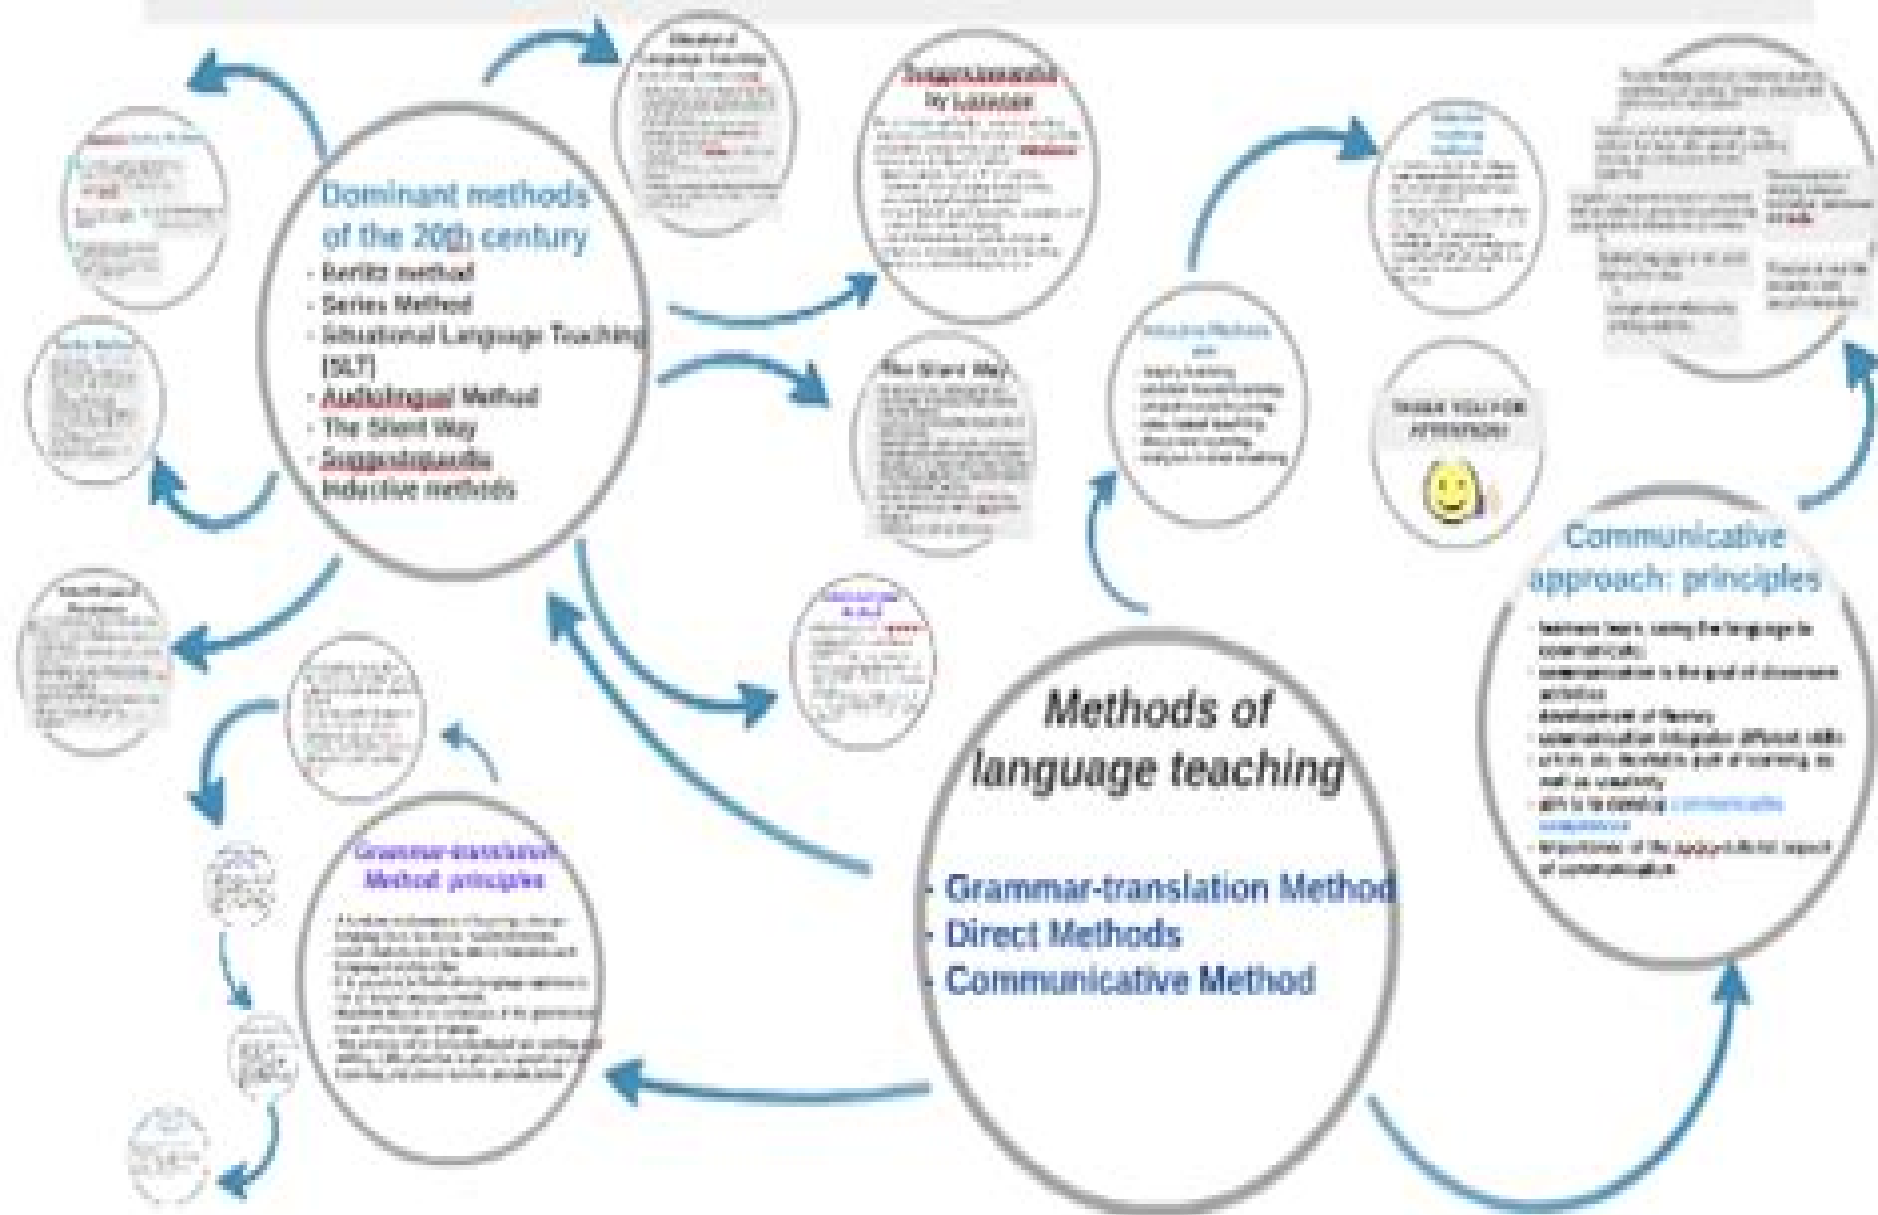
Dominant methods of the 20th century
- Berlitz method
- Series Method
- Situational Language Teaching [SLT]
- Audiolingual Method
- The Silent Way
- Suggestopaedia
- Inductive methods

Suggestopaedia by Lozanov

The Silent Way

Communicative approach: principles

- learners learn using the language to communicate
- communication is the goal of classroom activities
- development of fluency
- communication integrates different skills
- errors are inevitable part of learning, as well as creativity
- aim is to develop communicative competence
- importance of the sociocultural aspect of communication

THANK YOU FOR ATTENTION!

Methods of language teaching

- Grammar-translation Method
- Direct Methods
- Communicative Method

Grammar-translation Method: principles

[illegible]